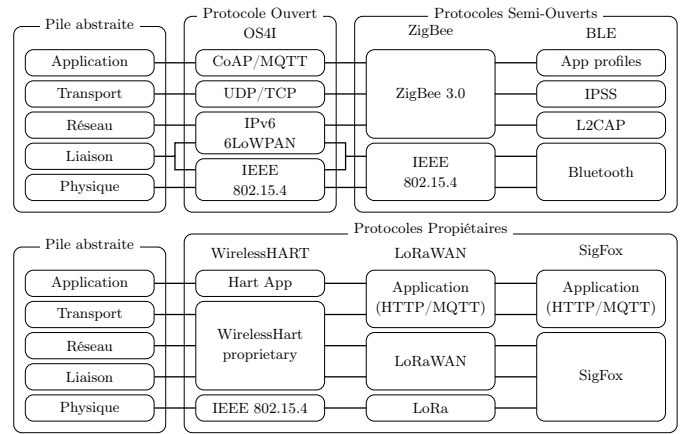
Pile abstraite

Application
Transport
Réseau
Liaison
Physique

Protocole Ouvert
OS4I

CoAP/MQTT
UDP/TCP
IPv6
6LoWPAN
IEEE
802.15.4

Protocoles Semi-Ouverts
ZigBee
BLE

ZigBee 3.0
IEEE
802.15.4

App profiles
IPSS
L2CAP
Bluetooth

Pile abstraite

Application
Transport
Réseau
Liaison
Physique

Protocoles Propiétaires
WirelessHART
LoRaWAN
SigFox

Hart App
WirelessHart
proprietary
IEEE 802.15.4

Application
(HTTP/MQTT)
LoRaWAN
LoRa

Application
(HTTP/MQTT)
SigFox